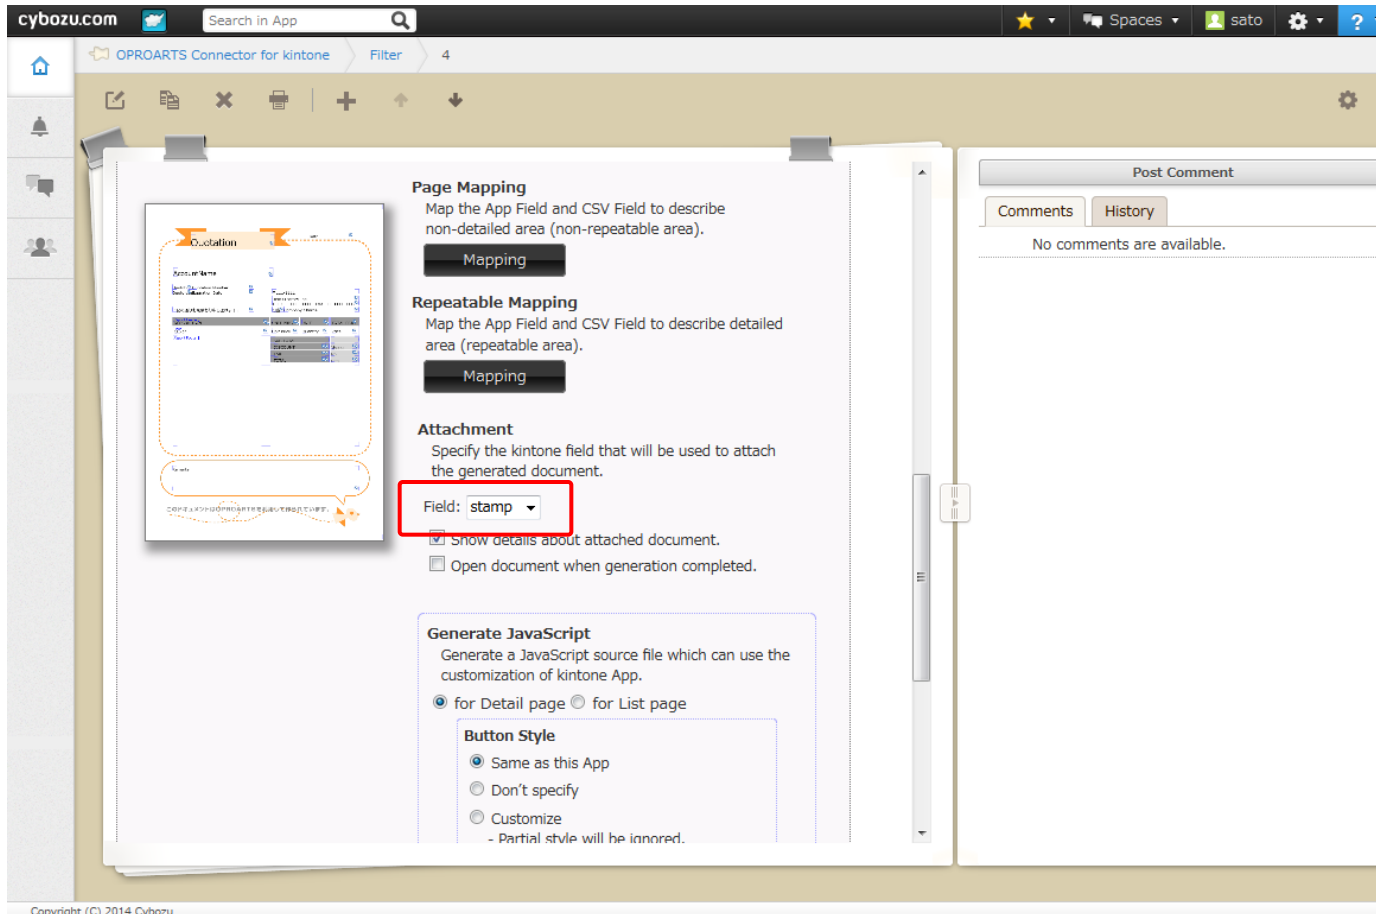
cybozu.com

Search in App

Spaces

sato

?

OPROARTS Connector for kintone

Filter

4

Quotation

Page Mapping

Map the App Field and CSV Field to describe non-detailed area (non-repeatable area).

Mapping

Repeatable Mapping

Map the App Field and CSV Field to describe detailed area (repeatable area).

Mapping

Attachment

Specify the kintone field that will be used to attach the generated document.

Field: stamp

Show details about attached document.

Open document when generation completed.

Generate JavaScript

Generate a JavaScript source file which can use the customization of kintone App.

for Detail page for List page

Button Style

Same as this App

Don't specify

Customize

- Partial style will be ignored.

Post Comment

Comments

History

No comments are available.

Copyright (C) 2014 Cybozu